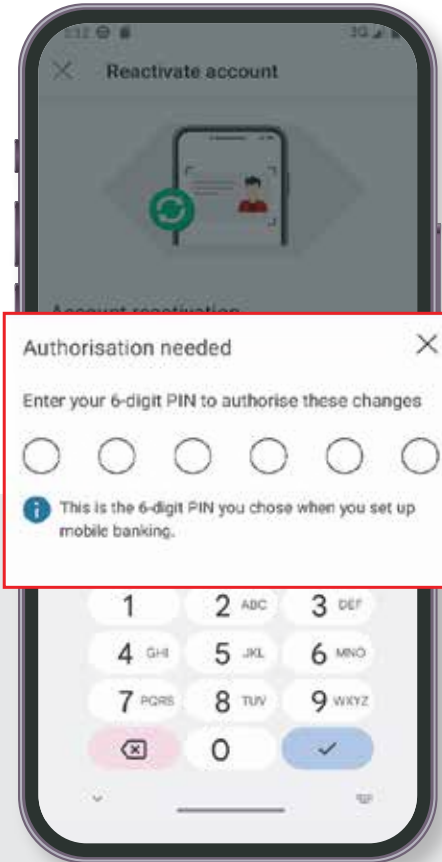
3:32

3G

Reactivate account

Account reactivation

Authorisation needed

Enter your 6-digit PIN to authorise these changes

This is the 6-digit PIN you chose when you set up mobile banking.

1
2 ABC
3 DEF
4 GHI
5 JKL
6 MNO
7 PQRS
8 TUV
9 WXYZ
0